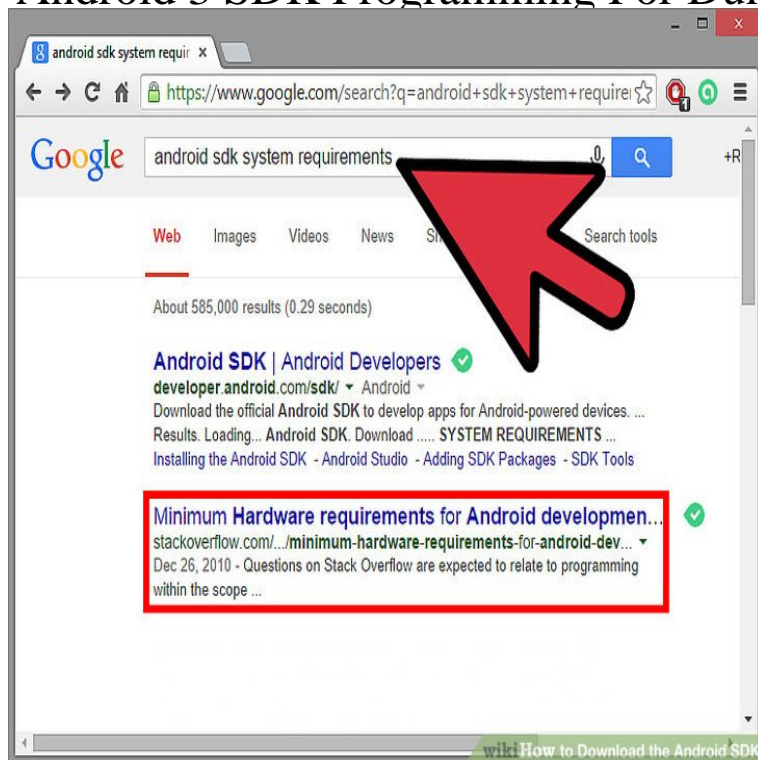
Android 5 SDK Programming For Du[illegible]

android sdk system requir ×

https://www.google.com/search?q=android+sdk+system+requirei

Google

android sdk system requirements

+R

Web Images Videos News Sh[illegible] Search tools

About 585,000 results (0.29 seconds)

Android SDK | Android Developers
developer.android.com/sdk/ ▾ Android ▾
Download the official Android SDK to develop apps for Android-powered devices. ... Results. Loading... Android SDK. Download ..... SYSTEM REQUIREMENTS ...
Installing the Android SDK - Android Studio - Adding SDK Packages - SDK Tools

Minimum Hardware requirements for Android developmen...
stackoverflow.com/.../minimum-hardware-requirements-for-android-dev... ▾
Dec 26, 2010 - Questions on Stack Overflow are expected to relate to programming within the scope ...

wikiHow to Download the Android SDK